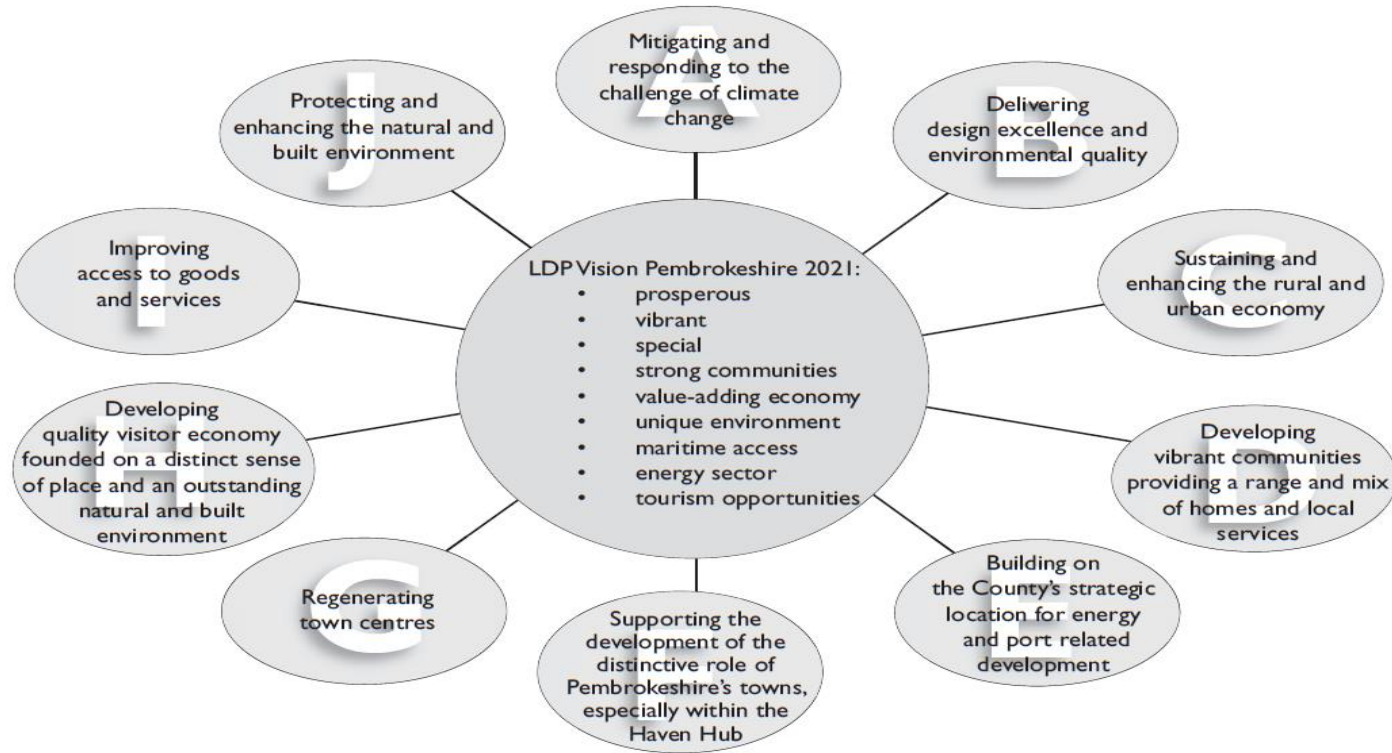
LDP Vision Pembrokeshire 2021:
- prosperous
- vibrant
- special
- strong communities
- value-adding economy
- unique environment
- maritime access
- energy sector
- tourism opportunities

A
Mitigating and responding to the challenge of climate change

B
Delivering design excellence and environmental quality

C
Sustaining and enhancing the rural and urban economy

D
Developing vibrant communities providing a range and mix of homes and local services

E
Building on the County's strategic location for energy and port related development

F
Supporting the development of the distinctive role of Pembrokeshire's towns, especially within the Haven Hub

G
Regenerating town centres

H
Developing quality visitor economy founded on a distinct sense of place and an outstanding natural and built environment

I
Improving access to goods and services

J
Protecting and enhancing the natural and built environment